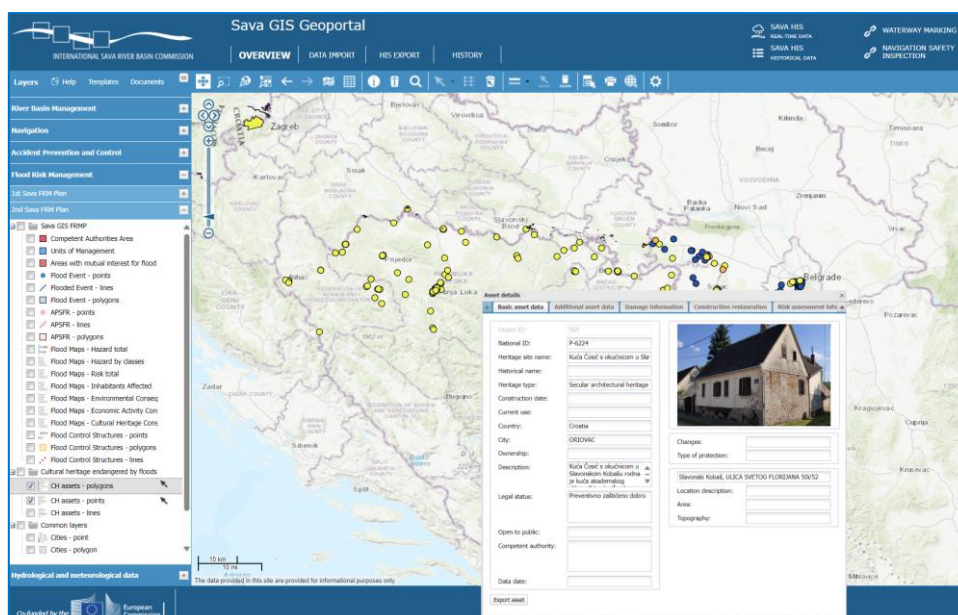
INTERNATIONAL SAVA RIVER BASIN COMMISSION

Sava GIS Geoportal

OVERVIEW DATA IMPORT HIS EXPORT HISTORY

SAVA HIS REAL-TIME DATA
SAVA HIS HISTORICAL DATA
WATERWAY MARKING
NAVIGATION SAFETY INSPECTION

Layers Help Templates Documents

River Basin Management
Navigation
Accident Prevention and Control
Flood Risk Management
1st Sava FRM Plan
2nd Sava FRM Plan

Sava GIS FRMP
Competent Authorities Area
Units of Management
Areas with mutual interest for flood
Flood Event - points
Flooded Event - lines
Flood Event - polygons
APSFR - points
APSFR - lines
APSFR - polygons
Flood Maps - Hazard total
Flood Maps - Hazard by classes
Flood Maps - Risk total
Flood Maps - Inhabitants Affected
Flood Maps - Environmental Conseq
Flood Maps - Economic Activity Con
Flood Maps - Cultural Heritage Cons
Flood Control Structures - points
Flood Control Structures - polygons
Flood Control Structures - lines
Cultural heritage endangered by floods
CH assets - polygons
CH assets - points
CH assets - lines
Common layers
Cities - point
Cities - polygon

Hydrological and meteorological data

Co-funded by the European Commission

Zagreb
Bjelovar
Virovitica
Sombor
Kikinda
Timisoara
Osijek
Becej
Sisak
Karlovac
Vukovar
Backa Palanka
Novi Sad
Zrenjanin
Slavonski Brod
Vrsac
Prijedor
Bihac
Banja Luka
Belgrade
Pozarevac
Zadar
Brcko
Kragujevac
Sibenik
Cuprija
Split
Krusevac
Mitrovice
CROATIA

10 km
10 mi
The data provided in this site are provided for informational purposes only

Asset details
Basic asset data | Additional asset data | Damage information | Construction restauration | Risk assessment info

Object ID: 505
National ID: P-6224
Heritage site name: Kuća Ćosić s okućnicom u Sla
Historical name:
Heritage type: Secular architectural heritage
Construction date:
Current use:
Country: Croatia
City: ORIOVAC
Ownership:
Description: Kuća Ćosić s okućnicom u Slavonskom Kobašu rodna je kuća akademskog
Legal status: Preventivno zaštićeno dobro
Open to public:
Competent authority:
Data date:

Changes:
Type of protection:
Slavonski Kobaš, ULICA SVETOG FLORIJANA 50/52
Location description:
Area:
Topography:

Export asset